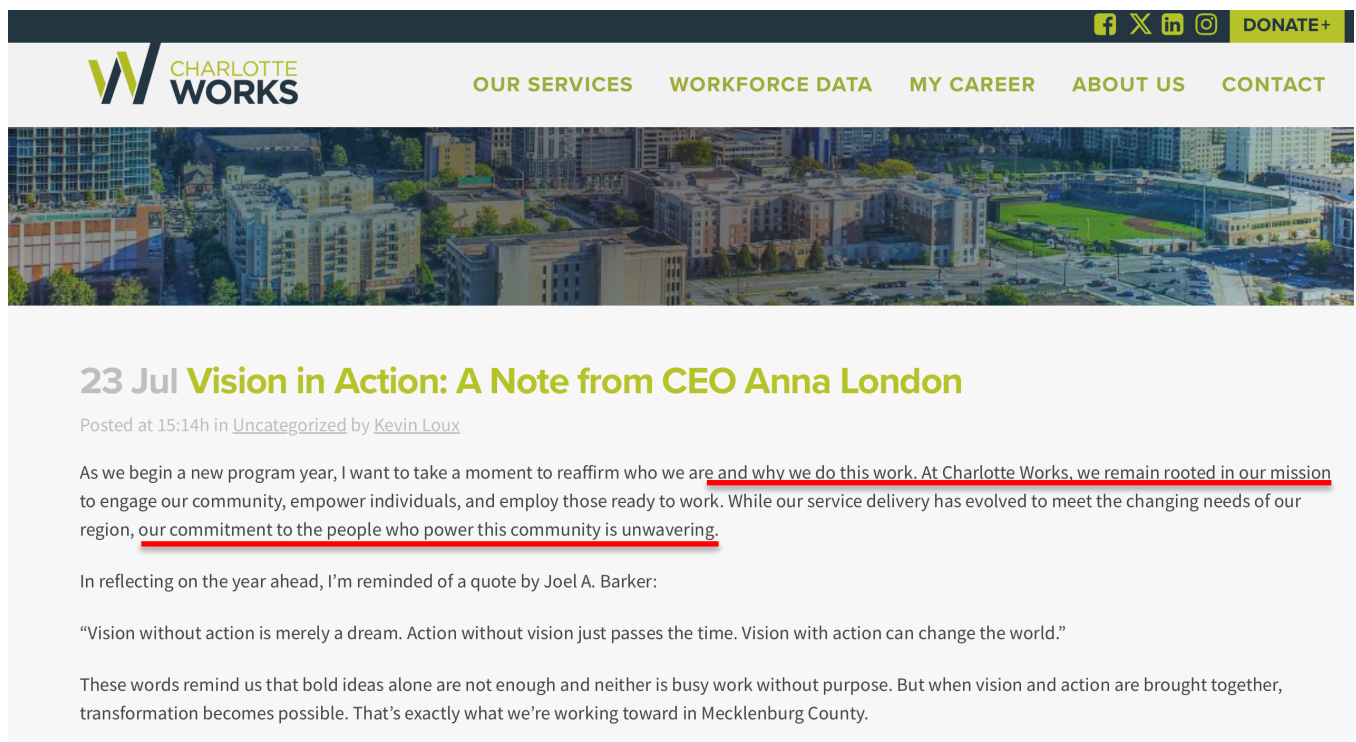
DONATE+

CHARLOTTE WORKS

OUR SERVICES WORKFORCE DATA MY CAREER ABOUT US CONTACT

23 Jul Vision in Action: A Note from CEO Anna London

Posted at 15:14h in Uncategorized by Kevin Loux

As we begin a new program year, I want to take a moment to reaffirm who we are and why we do this work. At Charlotte Works, we remain rooted in our mission to engage our community, empower individuals, and employ those ready to work. While our service delivery has evolved to meet the changing needs of our region, our commitment to the people who power this community is unwavering.

In reflecting on the year ahead, I'm reminded of a quote by Joel A. Barker:

"Vision without action is merely a dream. Action without vision just passes the time. Vision with action can change the world."

These words remind us that bold ideas alone are not enough and neither is busy work without purpose. But when vision and action are brought together, transformation becomes possible. That's exactly what we're working toward in Mecklenburg County.